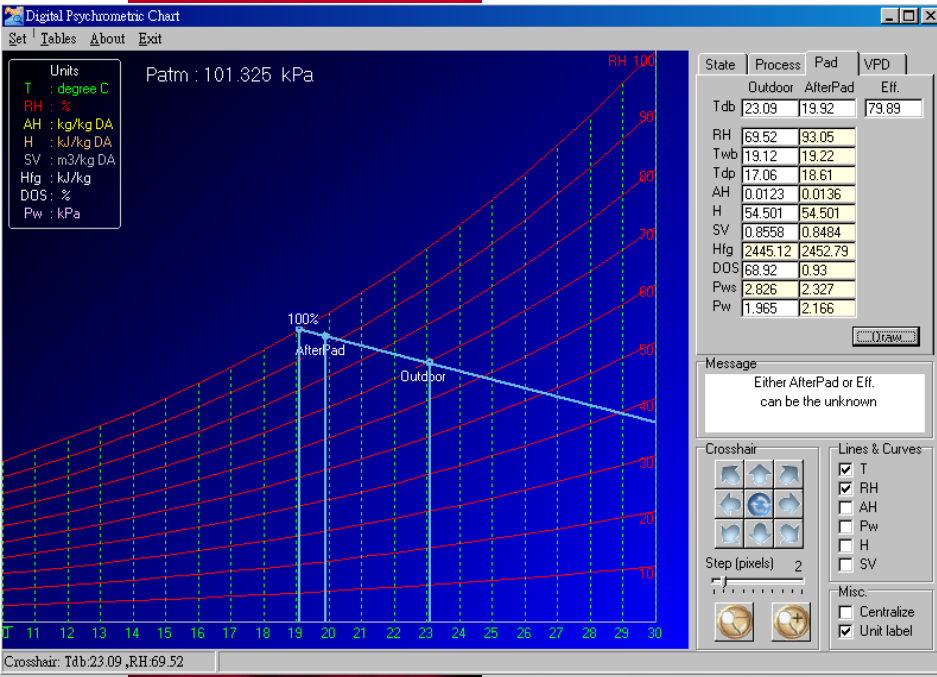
Digital Psychrometric Chart

Set Tables About Exit

Units
T : degree C
RH : %
AH : kg/kg DA
H : kJ/kg DA
SV : m3/kg DA
Hfg : kJ/kg
DOS : %
Pw : kPa

Patm : 101.325 kPa

RH 100
90
80
70
60
50
40
30
20
10

100%
AfterPad
Outdoor

T 11 12 13 14 15 16 17 18 19 20 21 22 23 24 25 26 27 28 29 30

State Process Pad VPD

| | Outdoor | AfterPad | Eff. |
|---|---|---|---|
| Tdb | 23.09 | 19.92 | 79.89 |
| RH | 69.52 | 93.05 | |
| Twb | 19.12 | 19.22 | |
| Tdp | 17.06 | 18.61 | |
| AH | 0.0123 | 0.0136 | |
| H | 54.501 | 54.501 | |
| SV | 0.8558 | 0.8484 | |
| Hfg | 2445.12 | 2452.79 | |
| DOS | 68.92 | 0.93 | |
| Pws | 2.826 | 2.327 | |
| Pw | 1.965 | 2.166 | |

Draw

Message
Either AfterPad or Eff. can be the unknown

Crosshair

Step (pixels) 2

Lines & Curves
T
RH
AH
Pw
H
SV

Misc.
Centralize
Unit label

Crosshair: Tdb:23.09 ,RH:69.52